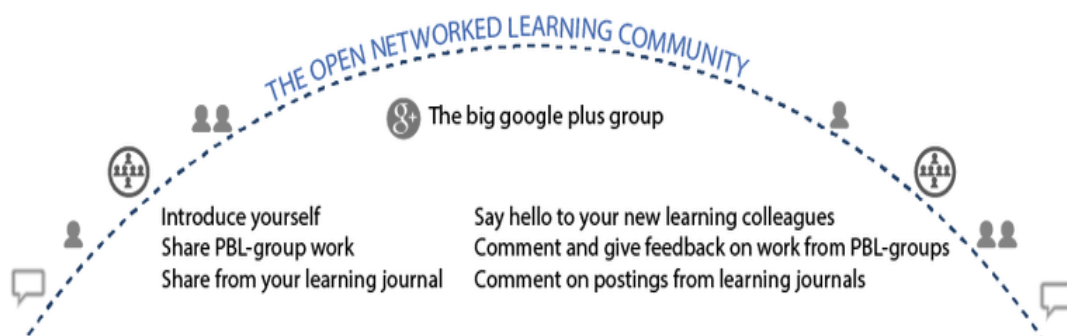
THE OPEN NETWORKED LEARNING COMMUNITY

The big google plus group

Introduce yourself
Share PBL-group work
Share from your learning journal

Say hello to your new learning colleagues
Comment and give feedback on work from PBL-groups
Comment on postings from learning journals